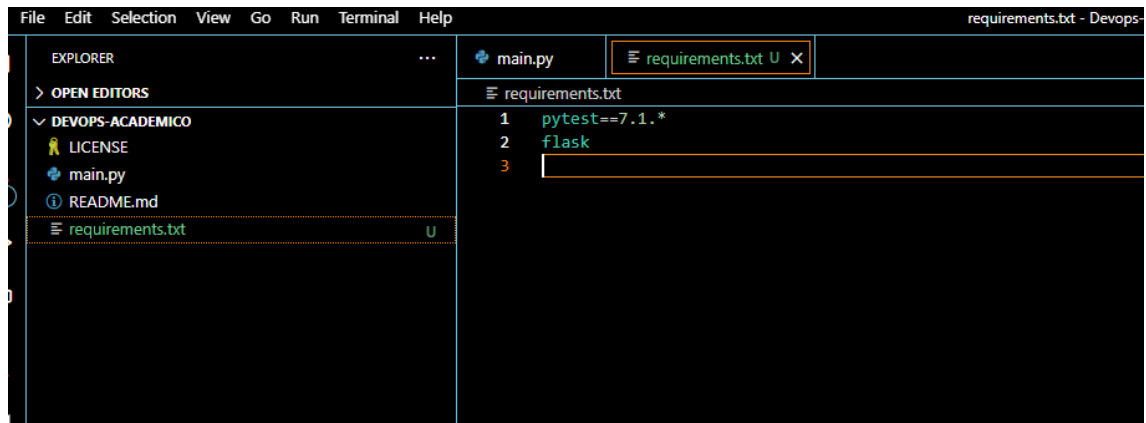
File Edit Selection View Go Run Terminal Help

requirements.txt - Devops-

EXPLORER ...

> OPEN EDITORS

DEVOPS-ACADEMICO

LICENSE

main.py

README.md

requirements.txt U

main.py

requirements.txt U ×

requirements.txt

1 pytest==7.1.*
2 flask
3